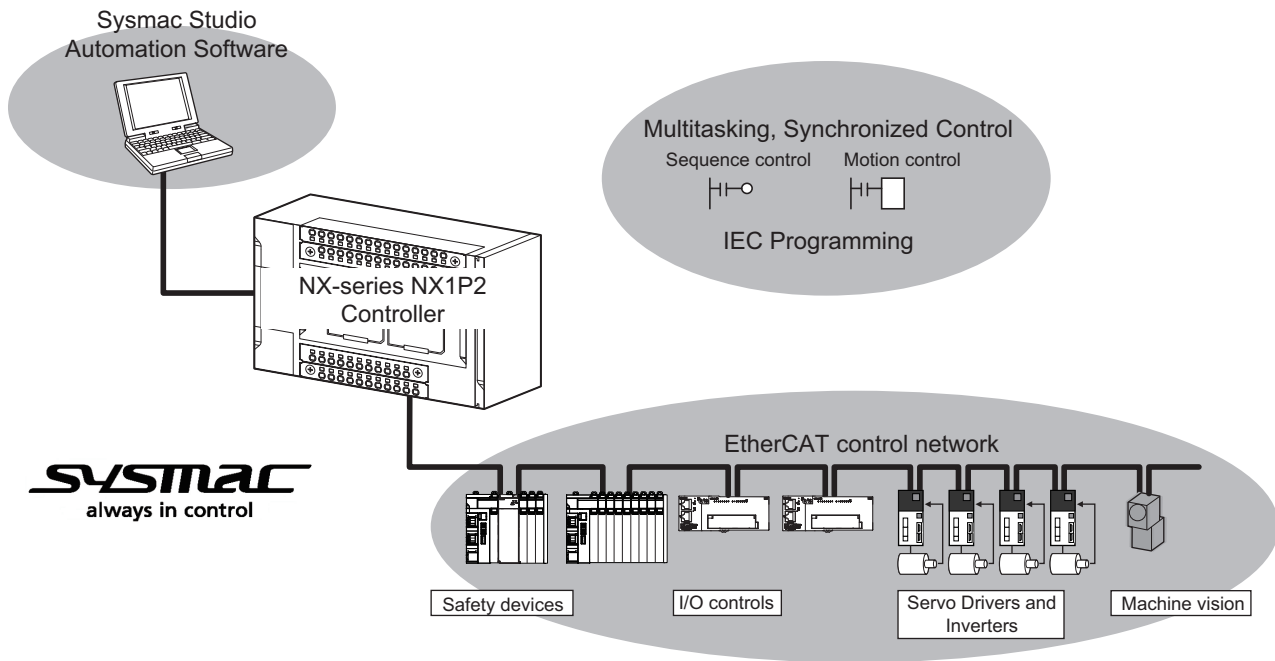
Sysmac Studio Automation Software

Multitasking, Synchronized Control
Sequence control
Motion control
IEC Programming

NX-series NX1P2 Controller

EtherCAT control network

SYSMAC
always in control

Safety devices
I/O controls
Servo Drivers and Inverters
Machine vision